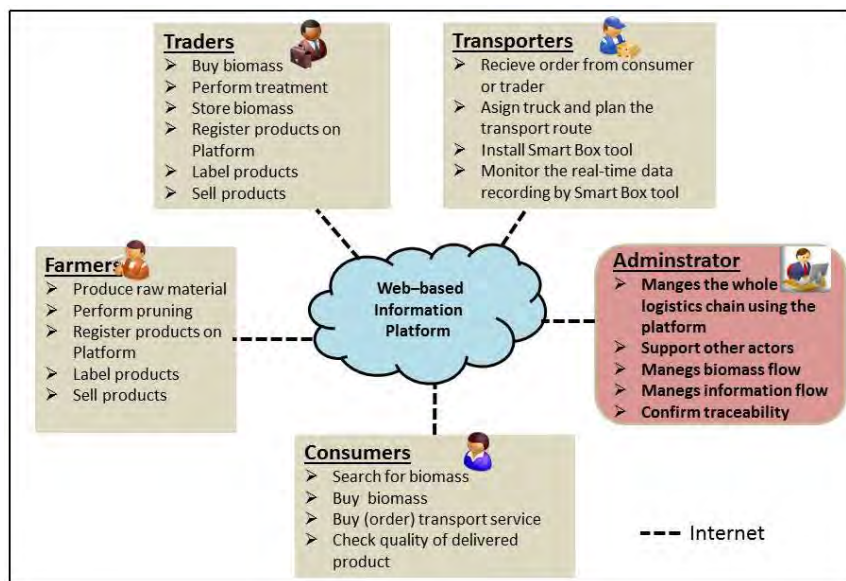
Traders
Buy biomass
Perform treatment
Store biomass
Register products on Platform
Label products
Sell products

Transporters
Recieve order from consumer or trader
Asign truck and plan the transport route
Install Smart Box tool
Monitor the real-time data recording by Smart Box tool

Farmers
Produce raw material
Perform pruning
Register products on Platform
Label products
Sell products

Web–based Information Platform

Adminstrator
Manges the whole logistics chain using the platform
Support other actors
Manegs biomass flow
Manegs information flow
Confirm traceability

Consumers
Search for biomass
Buy biomass
Buy (order) transport service
Check quality of delivered product

Internet